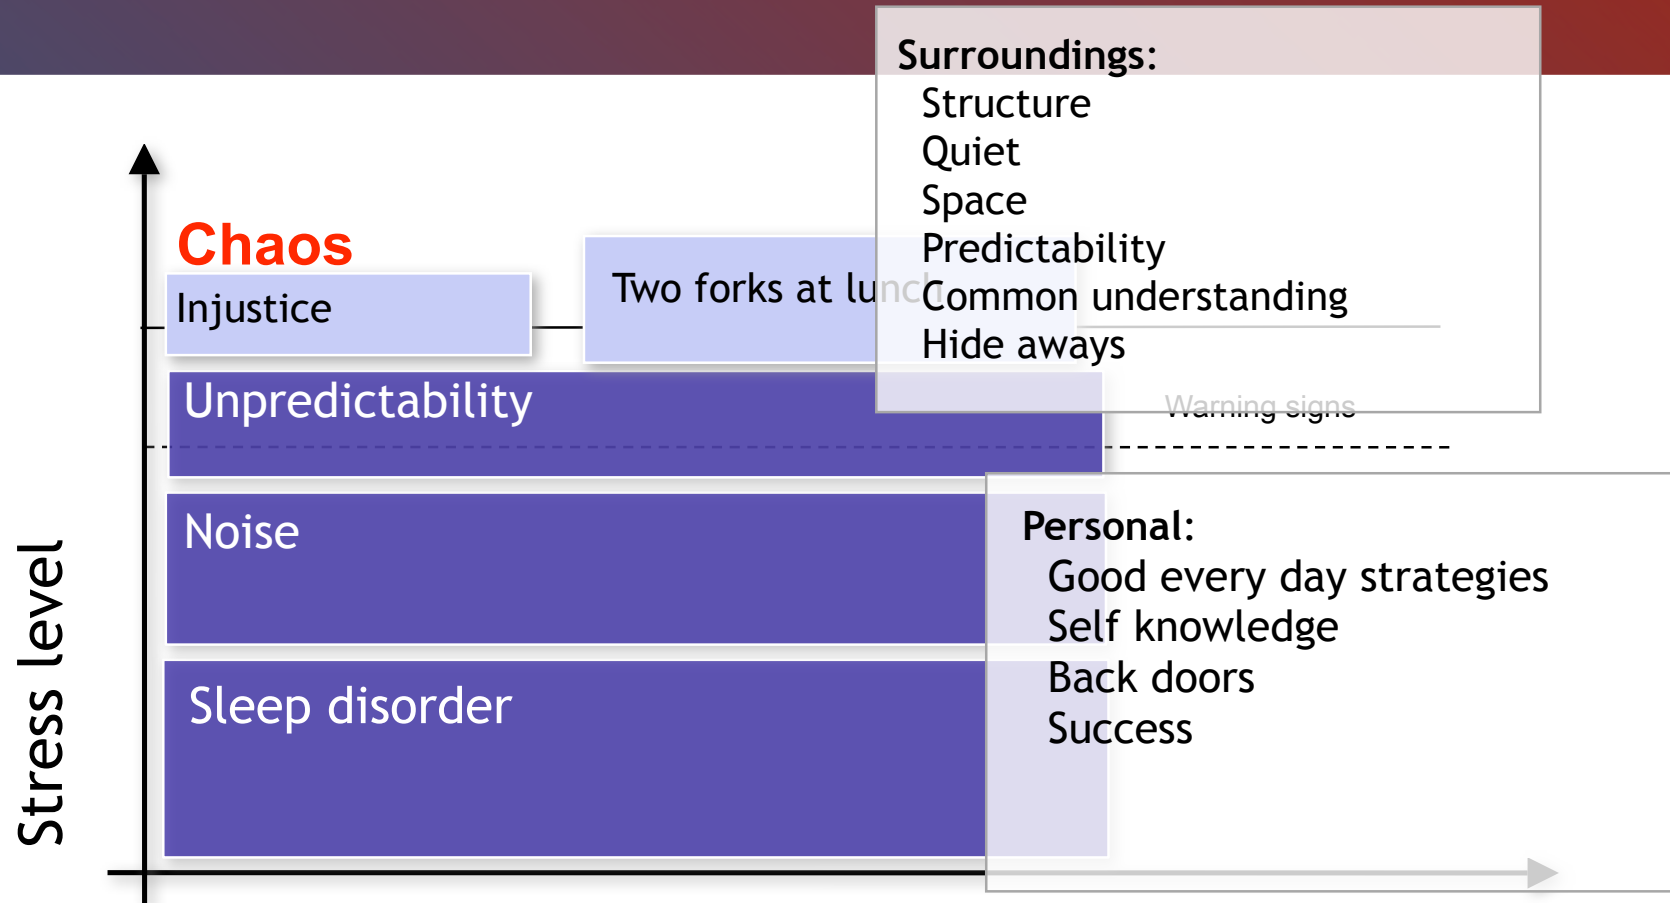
Chaos

Injustice

Two forks at lunc

Surroundings:
Structure
Quiet
Space
Predictability
Common understanding
Hide aways

Unpredictability

Warning signs

Noise

Sleep disorder

Personal:
Good every day strategies
Self knowledge
Back doors
Success

Stress level